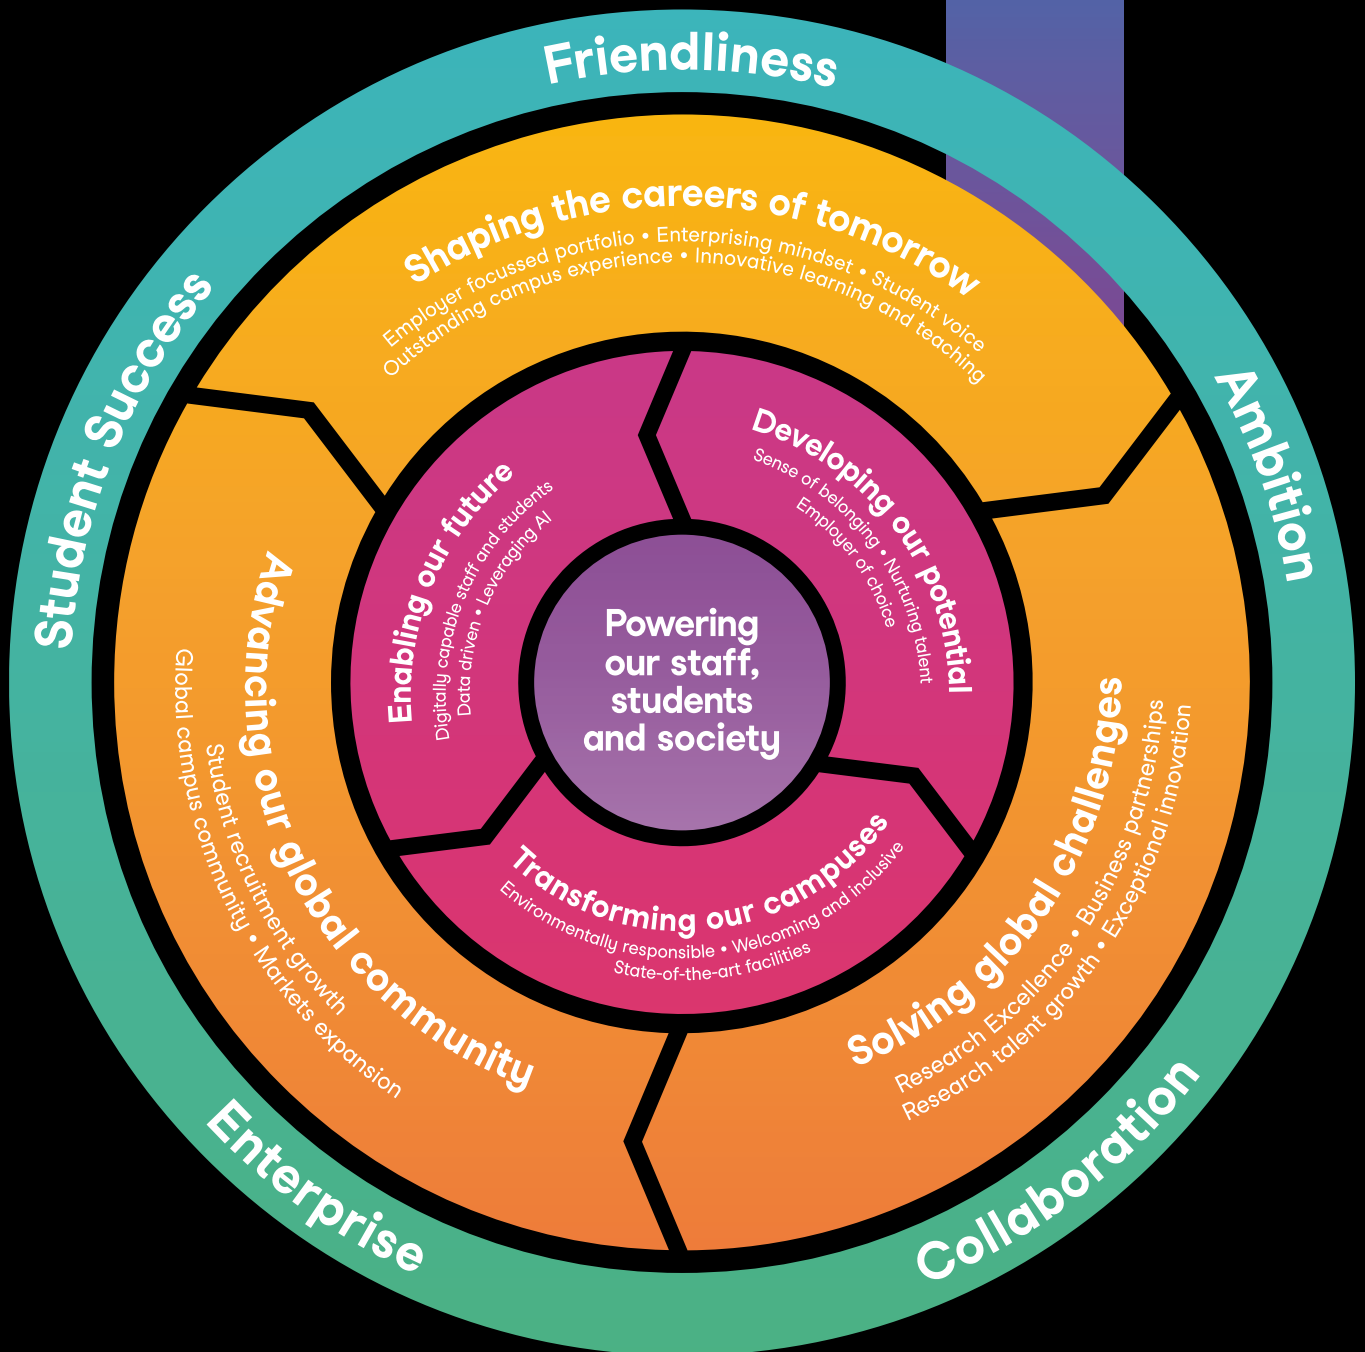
Friendliness

Ambition

Collaboration

Enterprise

Student Success

Shaping the careers of tomorrow

Employer focussed portfolio • Enterprising mindset • Student voice
Outstanding campus experience • Innovative learning and teaching

Solving global challenges

Research Excellence • Business partnerships
Research talent growth • Exceptional innovation

Advancing our global community

Student recruitment growth
Global campus community • Markets expansion

Enabling our future

Digitally capable staff and students
Data driven • Leveraging AI

Developing our potential

Sense of belonging • Nurturing talent
Employer of choice

Transforming our campuses

Environmentally responsible • Welcoming and inclusive
State-of-the-art facilities

Powering our staff, students and society